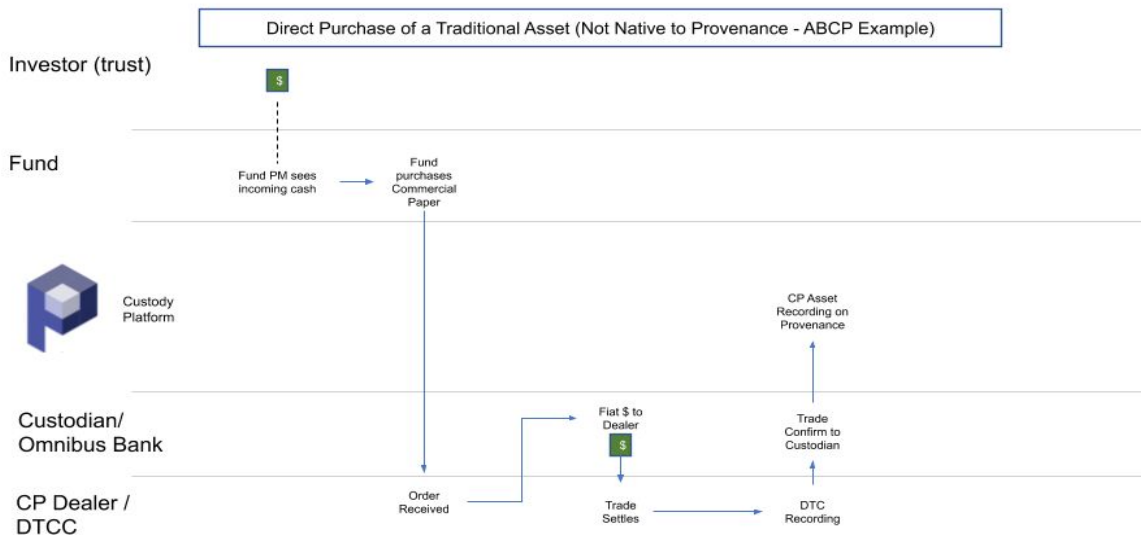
Direct Purchase of a Traditional Asset (Not Native to Provenance - ABCP Example)

Investor (trust)

$

Fund

Fund PM sees incoming cash

Fund purchases Commercial Paper

Custody Platform

CP Asset Recording on Provenance

Custodian/ Omnibus Bank

Fiat $ to Dealer

$

Trade Confirm to Custodian

CP Dealer / DTCC

Order Received

Trade Settles

DTC Recording